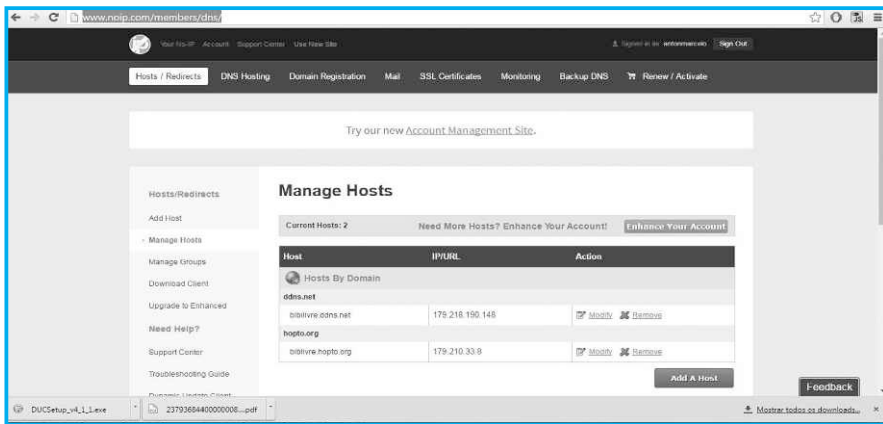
www.noip.com/members/dns/

Your No-IP Account Support Center Use New Site

Signed in as: antonmarcelo Sign Out

Hosts / Redirects DNS Hosting Domain Registration Mail SSL Certificates Monitoring Backup DNS Renew / Activate

Try our new Account Management Site.

Hosts/Redirects

Add Host

Manage Hosts

Manage Groups

Download Client

Upgrade to Enhanced

Need Help?

Support Center

Troubleshooting Guide

Dynamic Update Client

Manage Hosts

Current Hosts: 2 Need More Hosts? Enhance Your Account! Enhance Your Account

| Host | IP/URL | Action |
|---|---|---|
| Hosts By Domain | | |
| ddns.net | | |
| bibilivre.ddns.net | 179.218.190.148 | Modify Remove |
| hopto.org | | |
| bibilivre.hopto.org | 179.210.33.8 | Modify Remove |

Add A Host

Feedback

DUCSetup_v4_1_1.exe

23793684400000008....pdf

Mostrar todos os downloads...